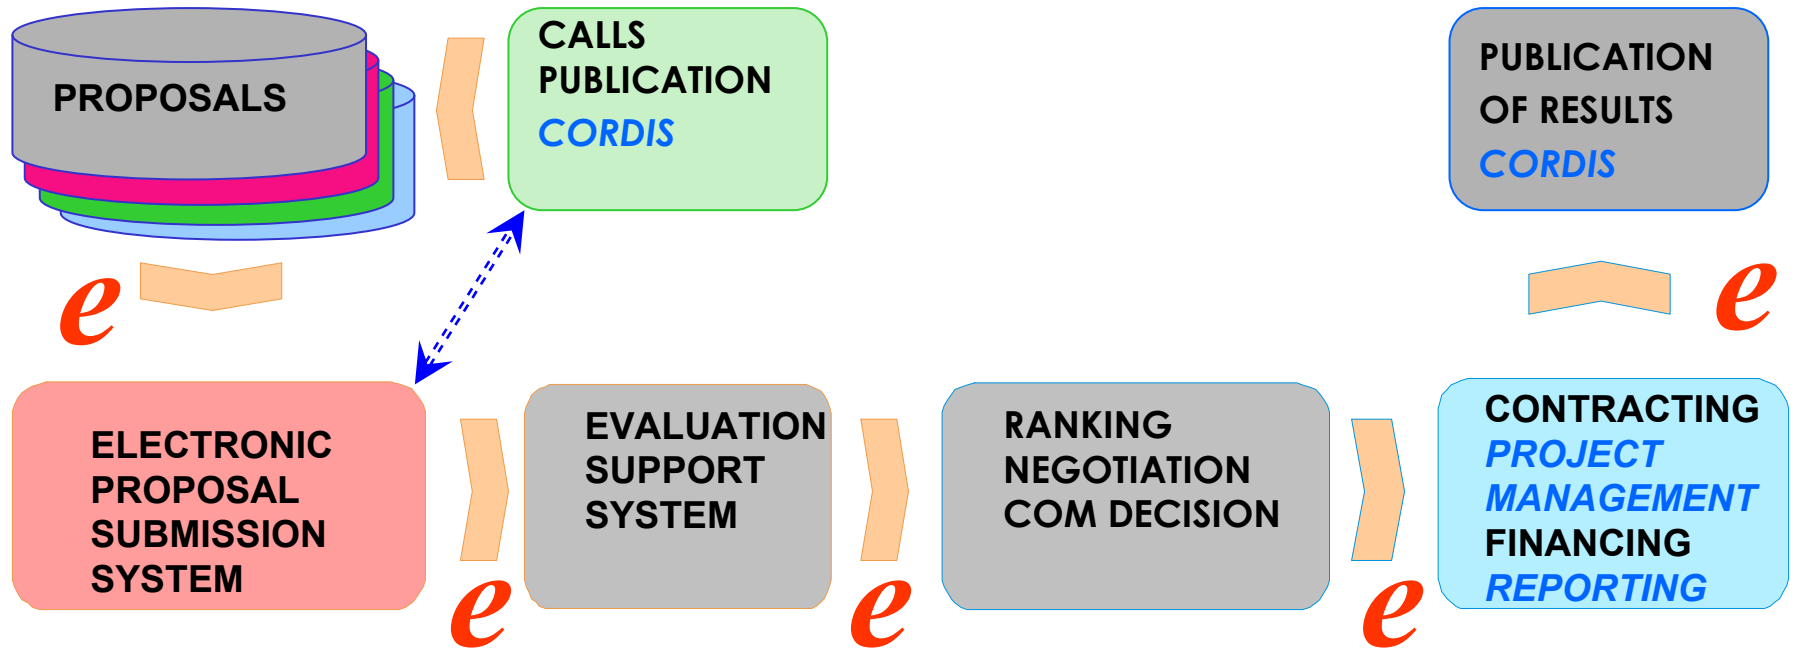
PROPOSALS

CALLS PUBLICATION CORDIS

PUBLICATION OF RESULTS CORDIS

e

e

ELECTRONIC PROPOSAL SUBMISSION SYSTEM

EVALUATION SUPPORT SYSTEM

RANKING NEGOTIATION COM DECISION

CONTRACTING PROJECT MANAGEMENT FINANCING REPORTING

e

e

e